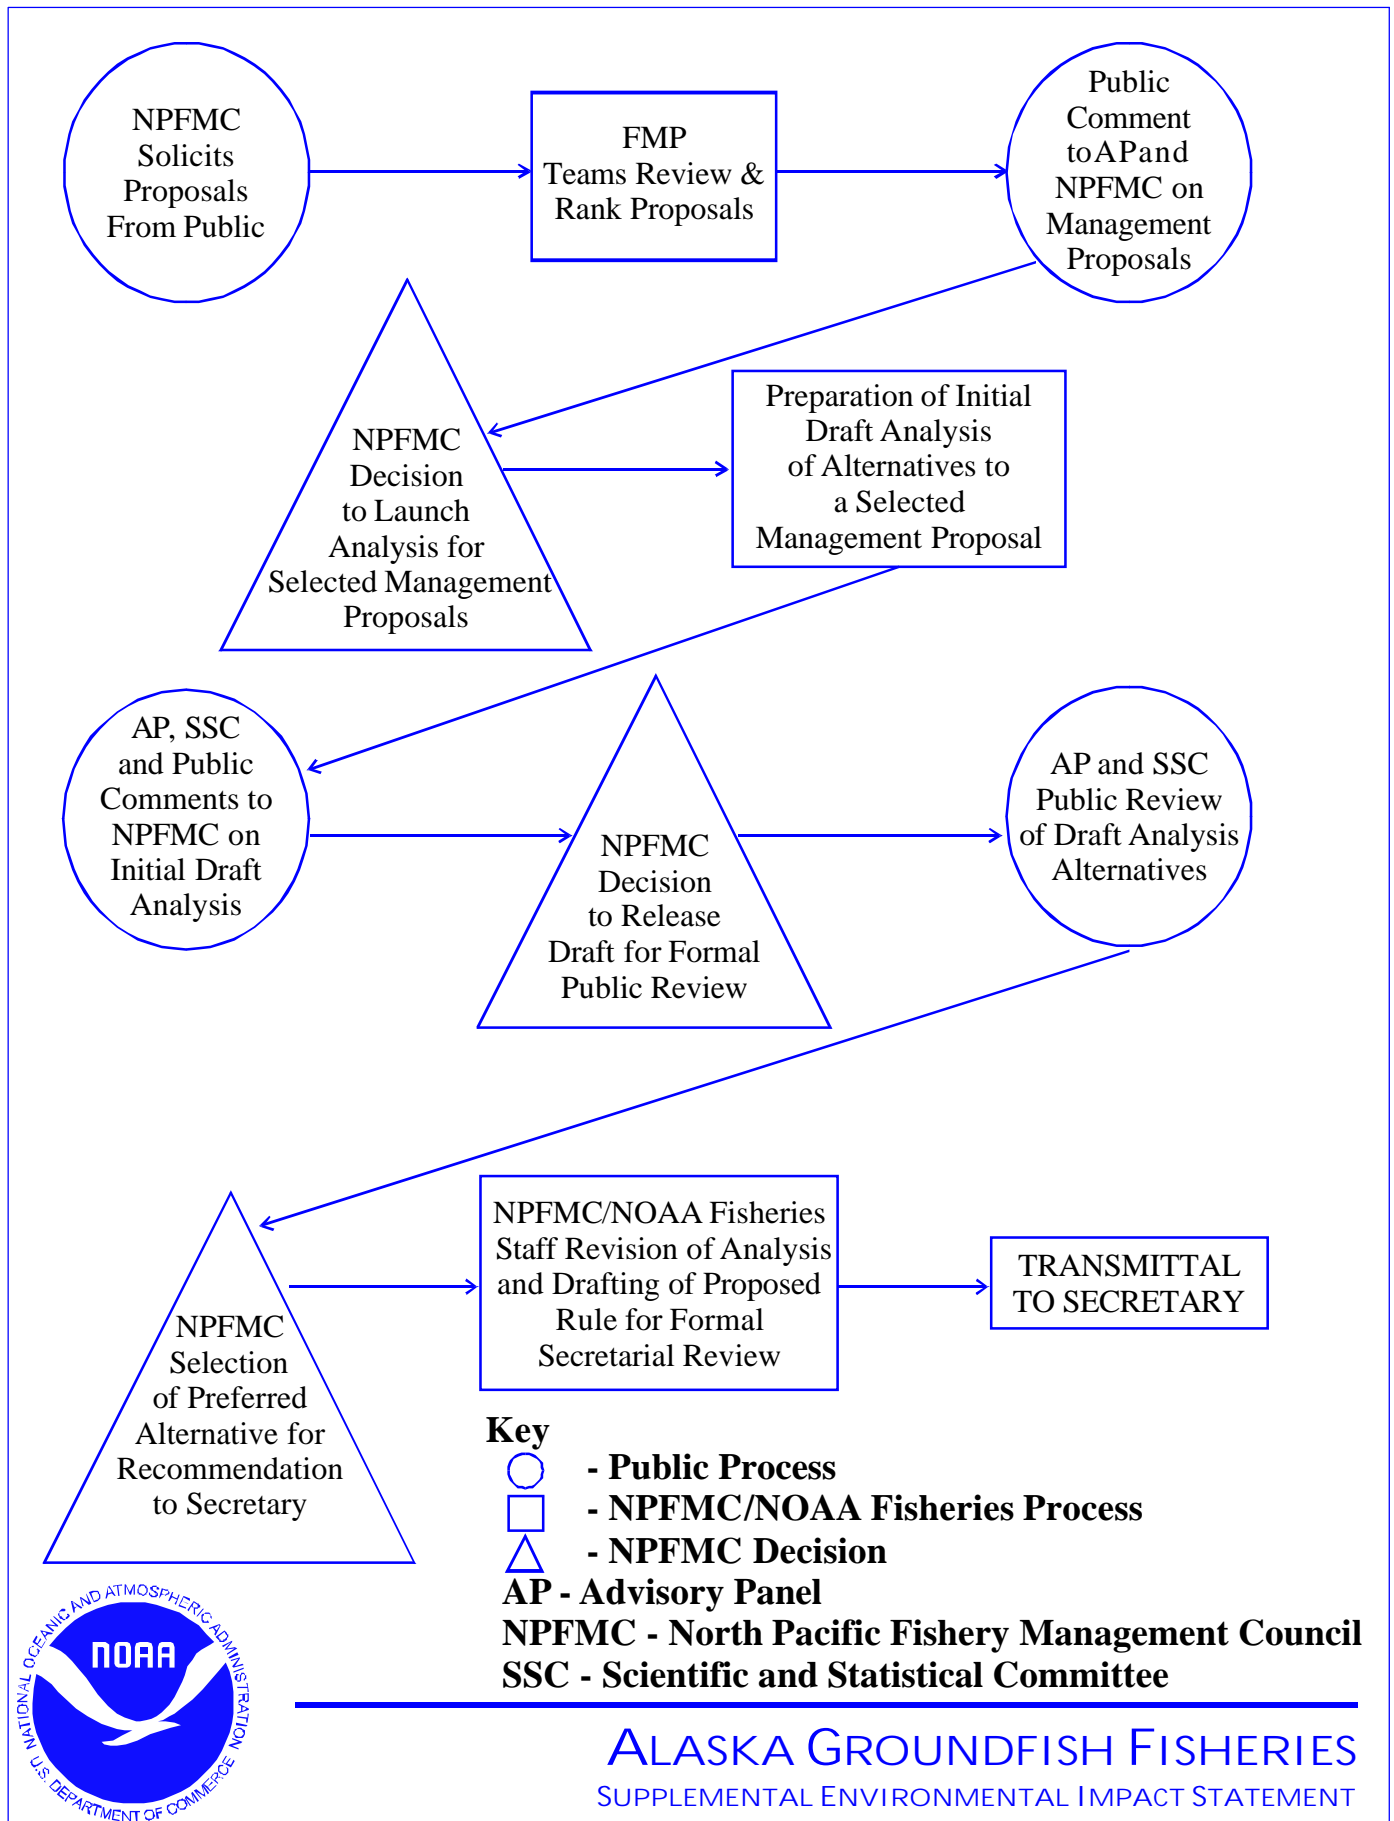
NPFMC Solicits Proposals From Public

FMP Teams Review & Rank Proposals

Public Comment to AP and NPFMC on Management Proposals

NPFMC Decision to Launch Analysis for Selected Management Proposals

Preparation of Initial Draft Analysis of Alternatives to a Selected Management Proposal

AP, SSC and Public Comments to NPFMC on Initial Draft Analysis

NPFMC Decision to Release Draft for Formal Public Review

AP and SSC Public Review of Draft Analysis Alternatives

NPFMC Selection of Preferred Alternative for Recommendation to Secretary

NPFMC/NOAA Fisheries Staff Revision of Analysis and Drafting of Proposed Rule for Formal Secretarial Review

TRANSMITTAL TO SECRETARY

Key
- Public Process
- NPFMC/NOAA Fisheries Process
- NPFMC Decision
AP - Advisory Panel
NPFMC - North Pacific Fishery Management Council
SSC - Scientific and Statistical Committee

NATIONAL OCEANIC AND ATMOSPHERIC ADMINISTRATION
NOAA
U.S. DEPARTMENT OF COMMERCE

ALASKA GROUNDFISH FISHERIES
SUPPLEMENTAL ENVIRONMENTAL IMPACT STATEMENT